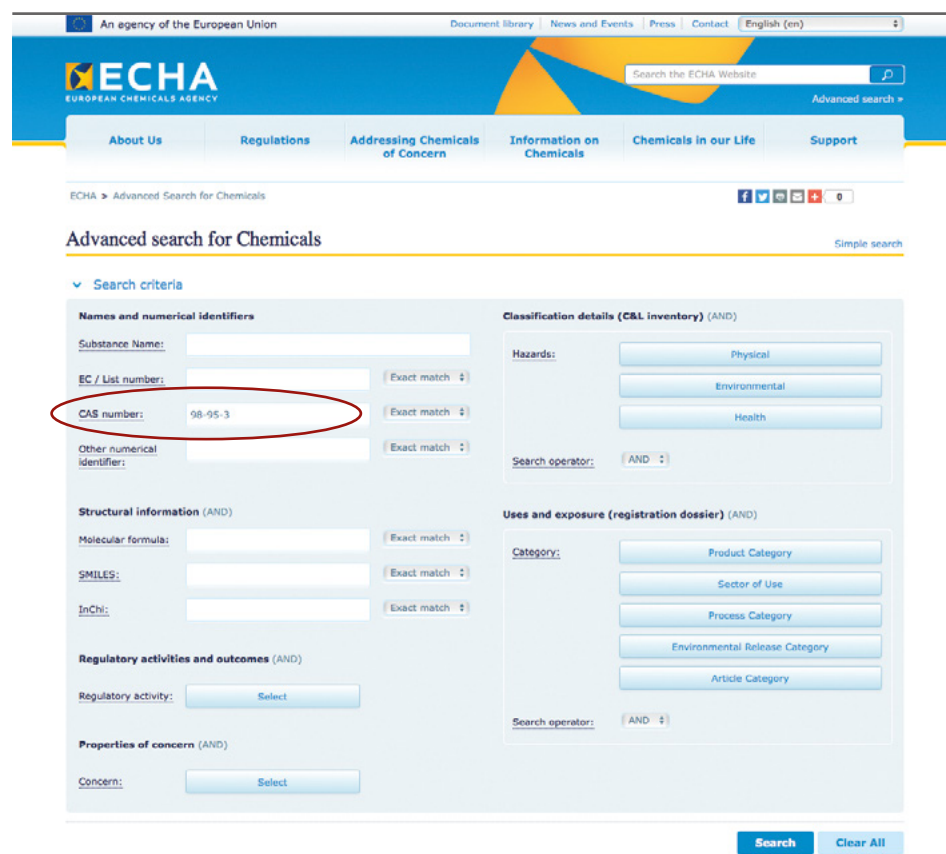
An agency of the European Union

Document library | News and Events | Press | Contact | English (en)

ECHA
EUROPEAN CHEMICALS AGENCY

Search the ECHA Website

Advanced search »

About Us | Regulations | Addressing Chemicals of Concern | Information on Chemicals | Chemicals in our Life | Support

ECHA > Advanced Search for Chemicals

0

Advanced search for Chemicals

Simple search

Search criteria

Names and numerical identifiers

Substance Name:

EC / List number: Exact match

CAS number: 98-95-3 Exact match

Other numerical identifier: Exact match

Structural information (AND)

Molecular formula: Exact match

SMILES: Exact match

InChi: Exact match

Regulatory activities and outcomes (AND)

Regulatory activity: Select

Properties of concern (AND)

Concern: Select

Classification details (C&L inventory) (AND)

Hazards: Physical

Environmental

Health

Search operator: AND

Uses and exposure (registration dossier) (AND)

Category: Product Category

Sector of Use

Process Category

Environmental Release Category

Article Category

Search operator: AND

Search | Clear All